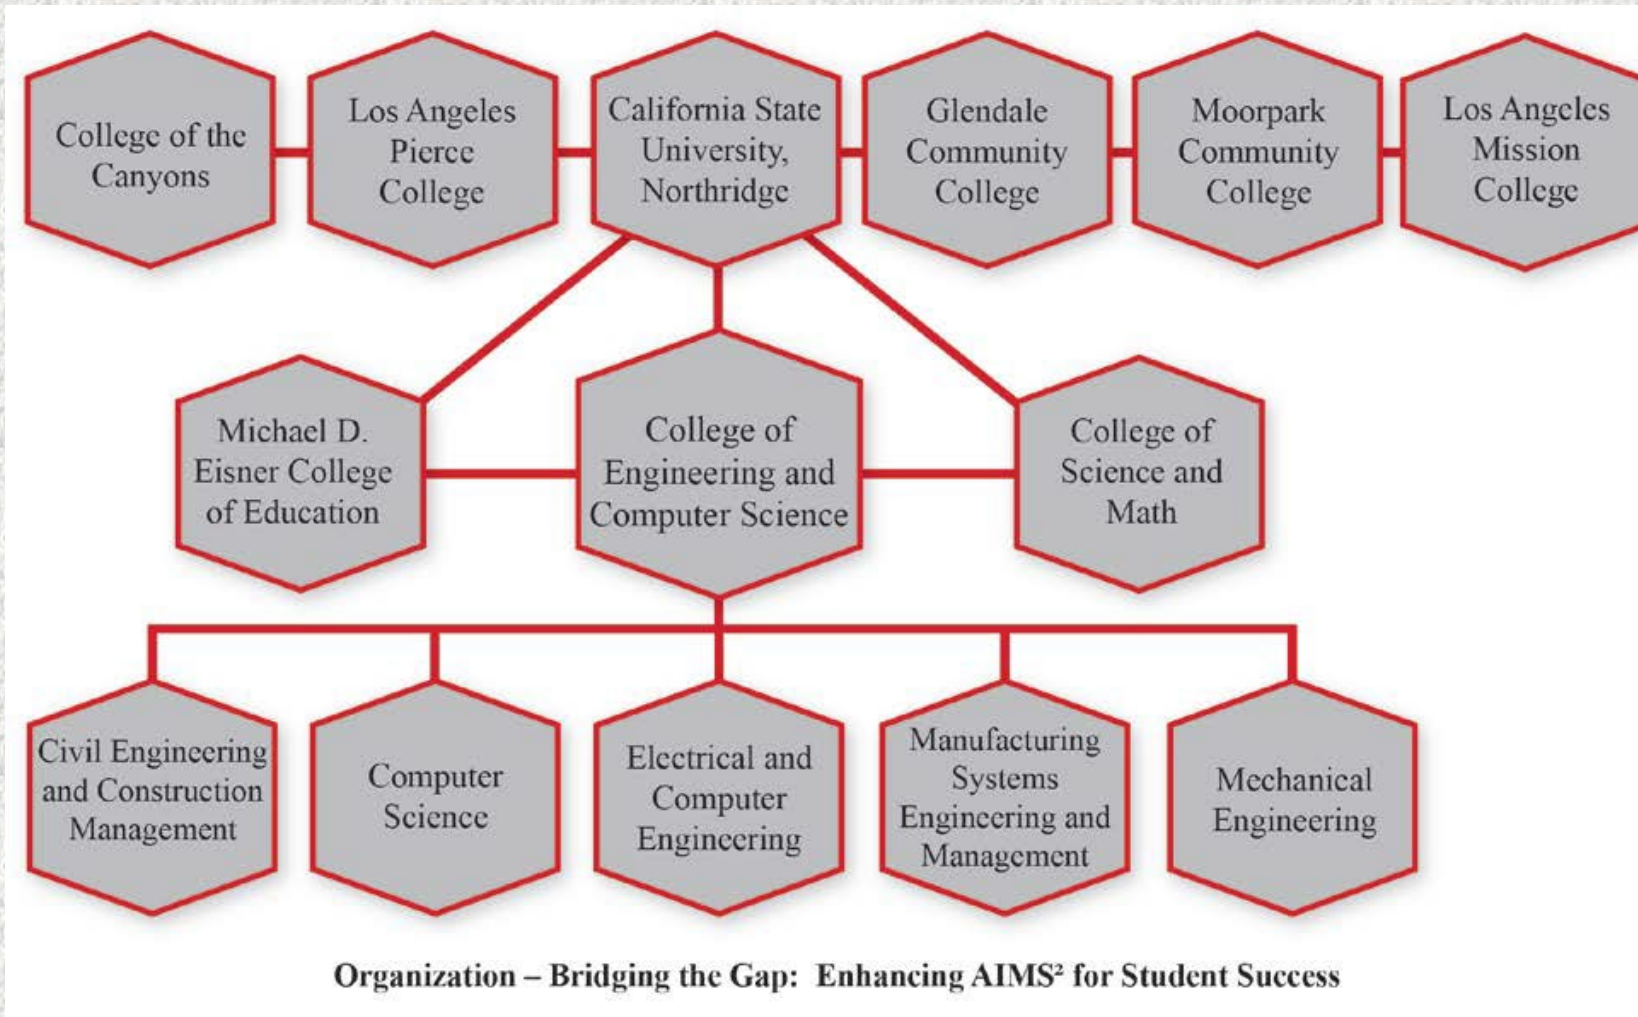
College of the Canyons

Los Angeles Pierce College

California State University, Northridge

Glendale Community College

Moorpark Community College

Los Angeles Mission College

Michael D. Eisner College of Education

College of Engineering and Computer Science

College of Science and Math

Civil Engineering and Construction Management

Computer Science

Electrical and Computer Engineering

Manufacturing Systems Engineering and Management

Mechanical Engineering

Organization – Bridging the Gap: Enhancing AIMS² for Student Success